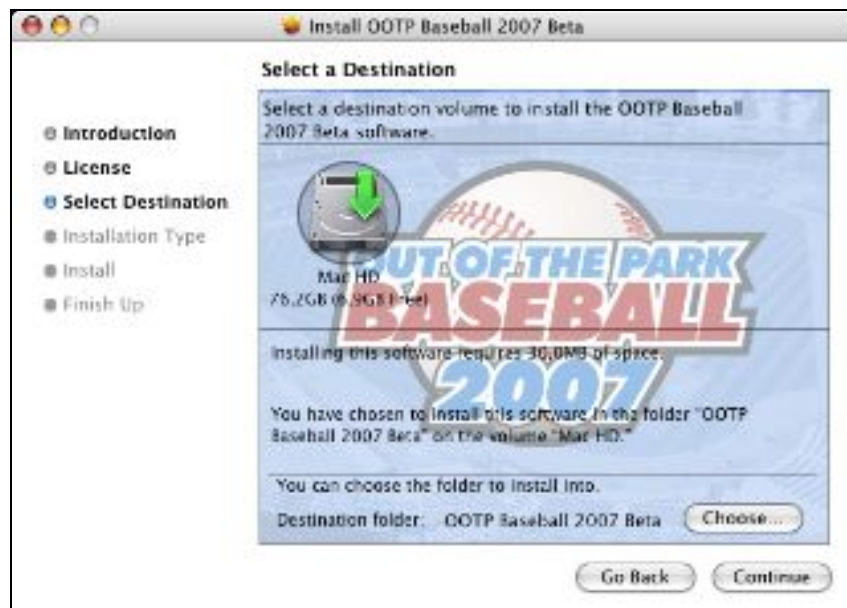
Install OOTP Baseball 2007 Beta

Select a Destination

Introduction
License
Select Destination
Installation Type
Install
Finish Up

Select a destination volume to install the OOTP Baseball 2007 Beta software.

Mac HD
76.2GB (6.9GB free)

OUT OF THE PARK BASEBALL 2007

Installing this software requires 30.0MB of space.

You have chosen to install this software in the folder "OOTP Baseball 2007 Beta" on the volume "Mac HD."

You can choose the folder to install into.

Destination folder: OOTP Baseball 2007 Beta Choose...

Go Back Continue